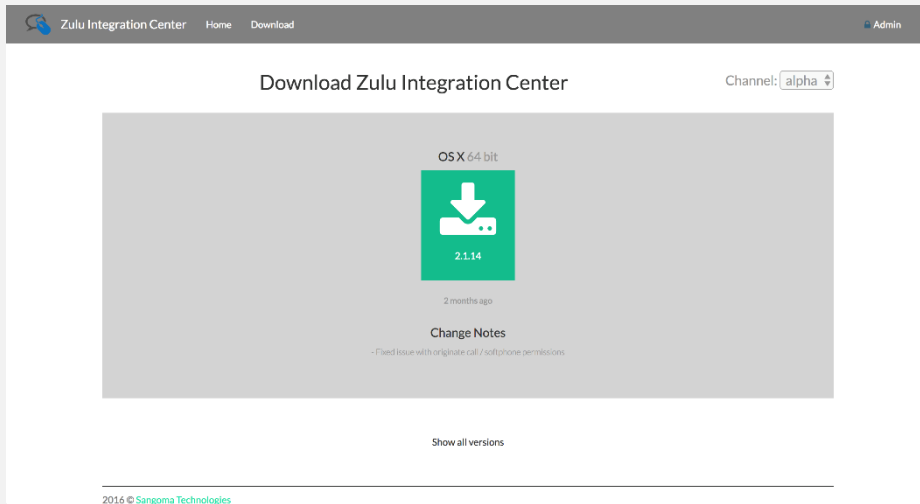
Zulu Integration Center Home Download

Admin

Download Zulu Integration Center

Channel: alpha

OS X 64 bit

2.1.14

2 months ago

Change Notes

- Fixed issue with originate call / softphone permissions

Show all versions

2016 © Sangoma Technologies